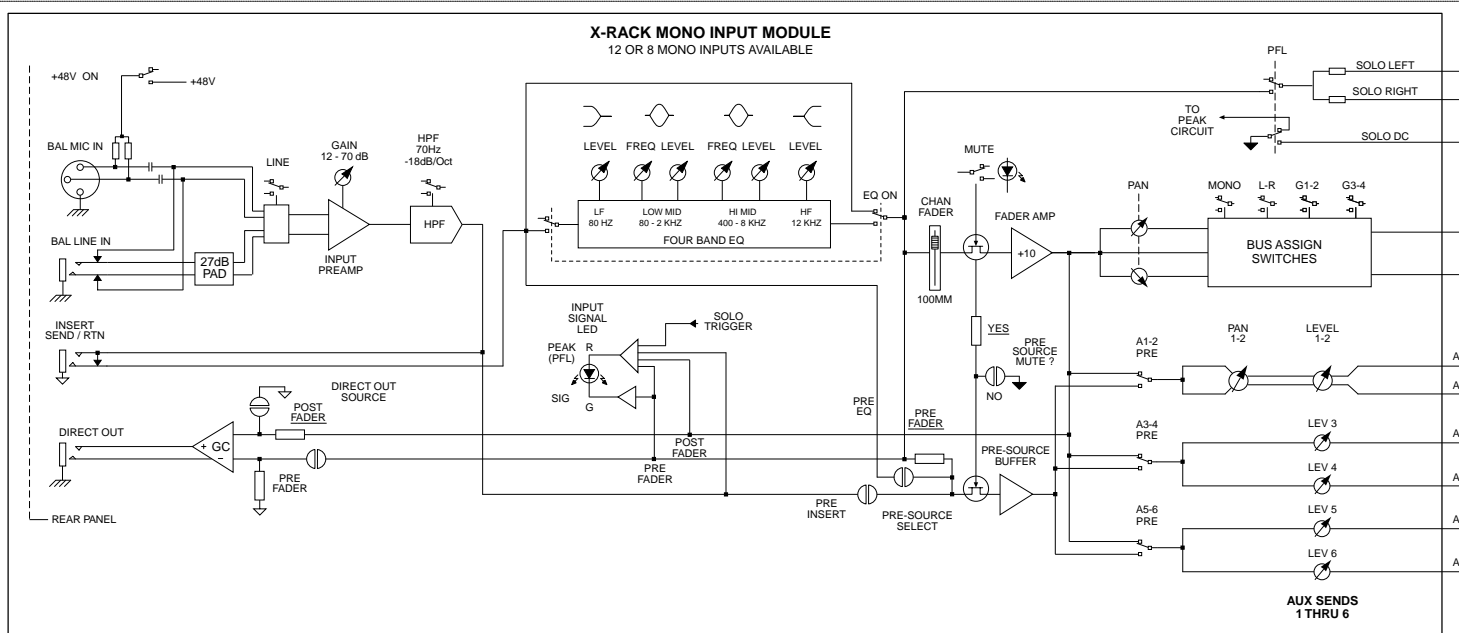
X-RACK MONO INPUT MODULE
12 OR 8 MONO INPUTS AVAILABLE

+48V ON
+48V
BAL MIC IN
LINE
GAIN
12 - 70 dB
HPF
70Hz
-18dB/Oct
HPF
INPUT
PREAMP
BAL LINE IN
27dB
PAD
INSERT
SEND / RTN

LEVEL FREQ LEVEL FREQ LEVEL LEVEL
LF
80 HZ
LOW MID
80 - 2 KHZ
HI MID
400 - 8 KHZ
HF
12 KHZ
FOUR BAND EQ
EQ ON

INPUT
SIGNAL
LED
SOLO
TRIGGER
PEAK
(PFL)
R
SIG
G
DIRECT OUT
SOURCE
POST
FADER
DIRECT OUT
GC
PRE
FADER
POST
FADER
PRE
FADER
REAR PANEL

PFL
SOLO LEFT
SOLO RIGHT
TO
PEAK
CIRCUIT
SOLO DC
MUTE
CHAN
FADER
100MM
FADER AMP
+10
PAN
MONO
L-R
G1-2
G3-4
BUS ASSIGN
SWITCHES
YES
PRE
SOURCE
MUTE ?
NO
PRE
EQ
PRE
FADER
PRE
INSERT
PRE-SOURCE
SELECT
PRE-SOURCE
BUFFER
A1-2
PRE
PAN
1-2
LEVEL
1-2
A3-4
PRE
LEV 3
LEV 4
A5-6
PRE
LEV 5
LEV 6
AUX SENDS
1 THRU 6
A
A
A
A
A
A